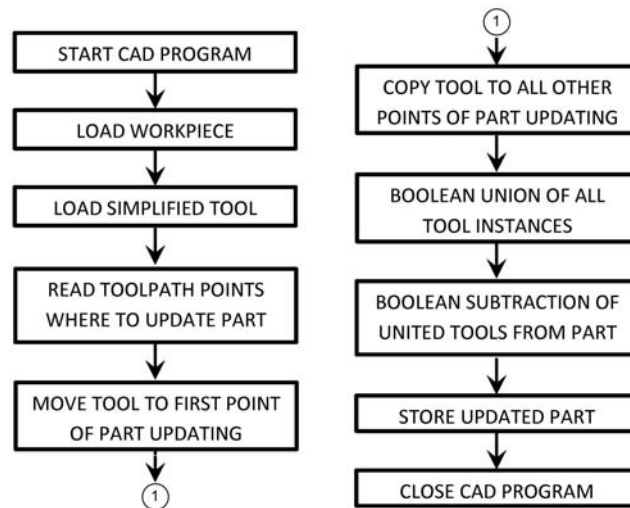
START CAD PROGRAM

LOAD WORKPIECE

LOAD SIMPLIFIED TOOL

READ TOOLPATH POINTS WHERE TO UPDATE PART

MOVE TOOL TO FIRST POINT OF PART UPDATING

1

1

COPY TOOL TO ALL OTHER POINTS OF PART UPDATING

BOOLEAN UNION OF ALL TOOL INSTANCES

BOOLEAN SUBTRACTION OF UNITED TOOLS FROM PART

STORE UPDATED PART

CLOSE CAD PROGRAM